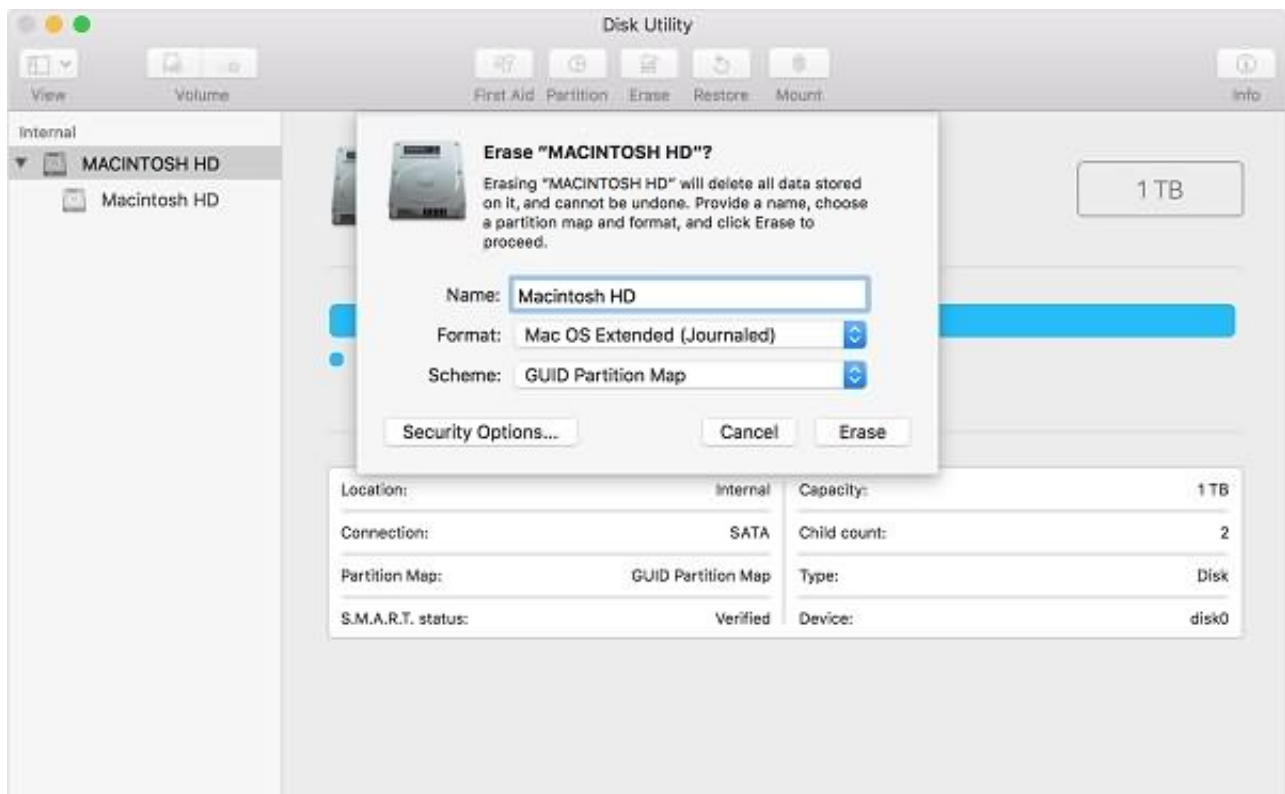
Disk Utility

View Volume First Aid Partition Erase Restore Mount Info

Internal
MACINTOSH HD
Macintosh HD

Erase "MACINTOSH HD"?

Erasing "MACINTOSH HD" will delete all data stored on it, and cannot be undone. Provide a name, choose a partition map and format, and click Erase to proceed.

Name: Macintosh HD
Format: Mac OS Extended (Journaled)
Scheme: GUID Partition Map

Security Options... Cancel Erase

1 TB

| Location: | Internal | Capacity: | 1 TB |
|---|---|---|---|
| Connection: | SATA | Child count: | 2 |
| Partition Map: | GUID Partition Map | Type: | Disk |
| S.M.A.R.T. status: | Verified | Device: | disk0 |